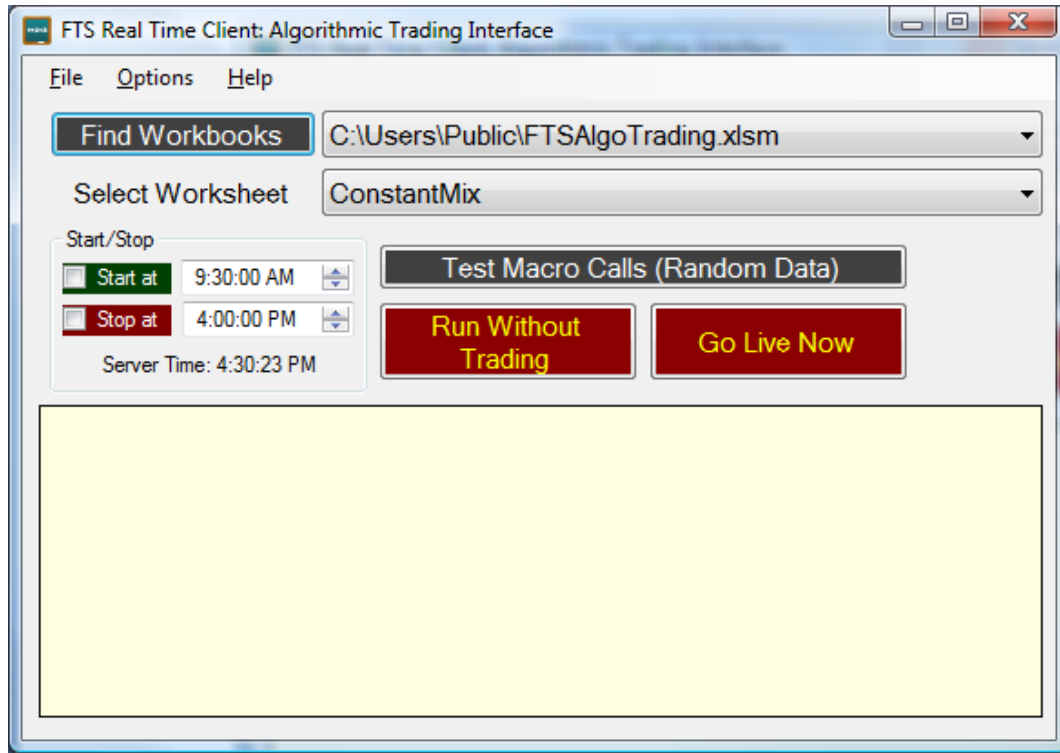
FTS Real Time Client: Algorithmic Trading Interface

File Options Help

Find Workbooks
C:\Users\Public\FTSAlgoTrading.xlsm

Select Worksheet
ConstantMix

Start/Stop
Start at 9:30:00 AM
Stop at 4:00:00 PM
Server Time: 4:30:23 PM

Test Macro Calls (Random Data)

Run Without Trading

Go Live Now